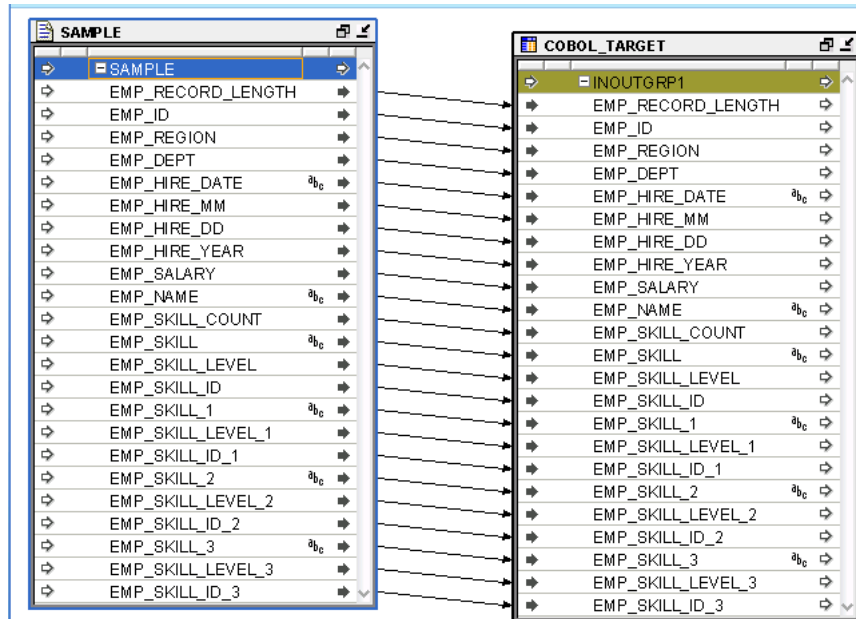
SAMPLE

SAMPLE
EMP_RECORD_LENGTH
EMP_ID
EMP_REGION
EMP_DEPT
EMP_HIRE_DATE $^{a}b_{c}$
EMP_HIRE_MM
EMP_HIRE_DD
EMP_HIRE_YEAR
EMP_SALARY
EMP_NAME $^{a}b_{c}$
EMP_SKILL_COUNT
EMP_SKILL $^{a}b_{c}$
EMP_SKILL_LEVEL
EMP_SKILL_ID
EMP_SKILL_1 $^{a}b_{c}$
EMP_SKILL_LEVEL_1
EMP_SKILL_ID_1
EMP_SKILL_2 $^{a}b_{c}$
EMP_SKILL_LEVEL_2
EMP_SKILL_ID_2
EMP_SKILL_3 $^{a}b_{c}$
EMP_SKILL_LEVEL_3
EMP_SKILL_ID_3

COBOL_TARGET

INOUTGRP1
EMP_RECORD_LENGTH
EMP_ID
EMP_REGION
EMP_DEPT
EMP_HIRE_DATE $^{a}b_{c}$
EMP_HIRE_MM
EMP_HIRE_DD
EMP_HIRE_YEAR
EMP_SALARY
EMP_NAME $^{a}b_{c}$
EMP_SKILL_COUNT
EMP_SKILL $^{a}b_{c}$
EMP_SKILL_LEVEL
EMP_SKILL_ID
EMP_SKILL_1 $^{a}b_{c}$
EMP_SKILL_LEVEL_1
EMP_SKILL_ID_1
EMP_SKILL_2 $^{a}b_{c}$
EMP_SKILL_LEVEL_2
EMP_SKILL_ID_2
EMP_SKILL_3 $^{a}b_{c}$
EMP_SKILL_LEVEL_3
EMP_SKILL_ID_3